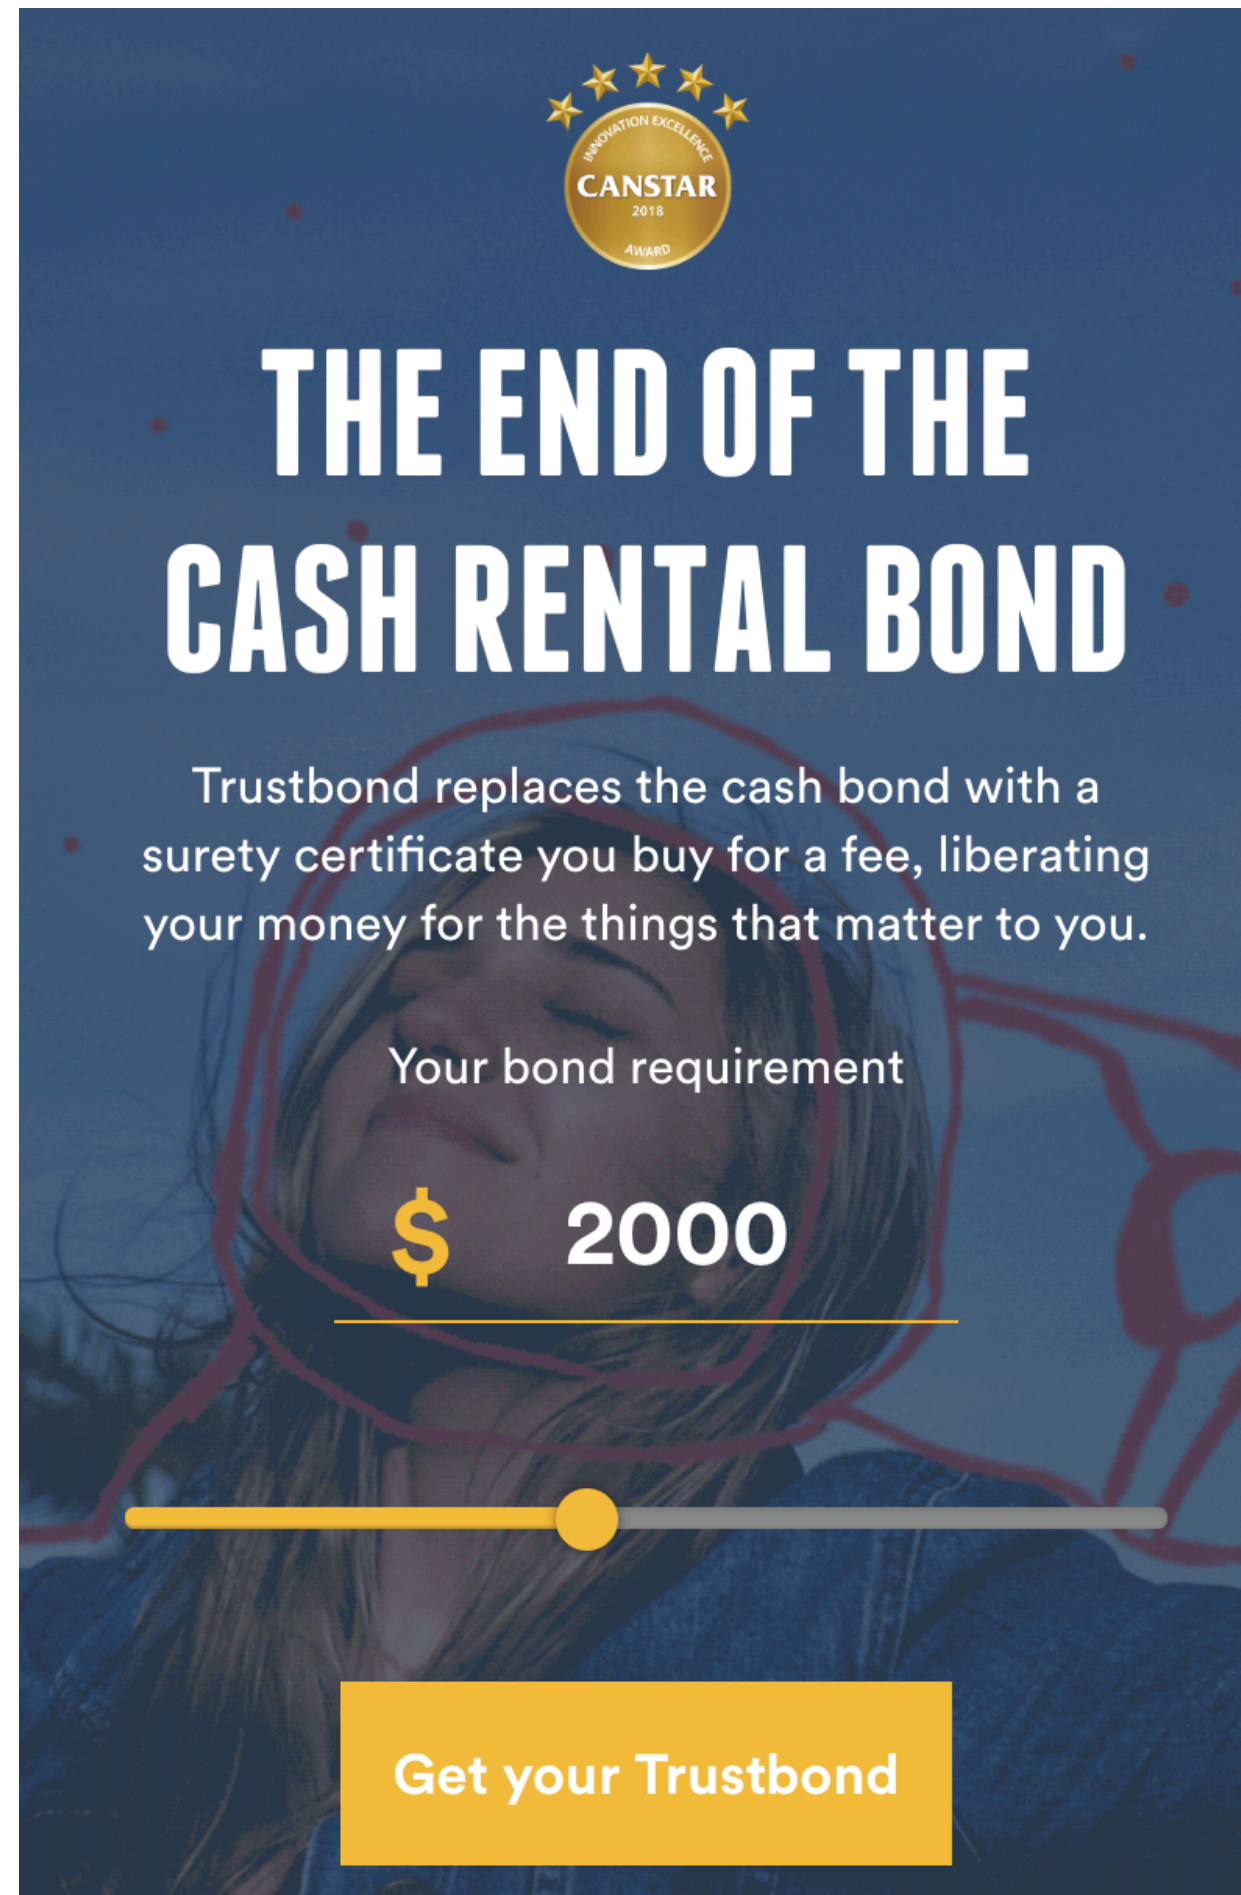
INNOVATION EXCELLENCE
CANSTAR
2018
AWARD

THE END OF THE CASH RENTAL BOND

Trustbond replaces the cash bond with a surety certificate you buy for a fee, liberating your money for the things that matter to you.

Your bond requirement

$ 2000

Get your Trustbond